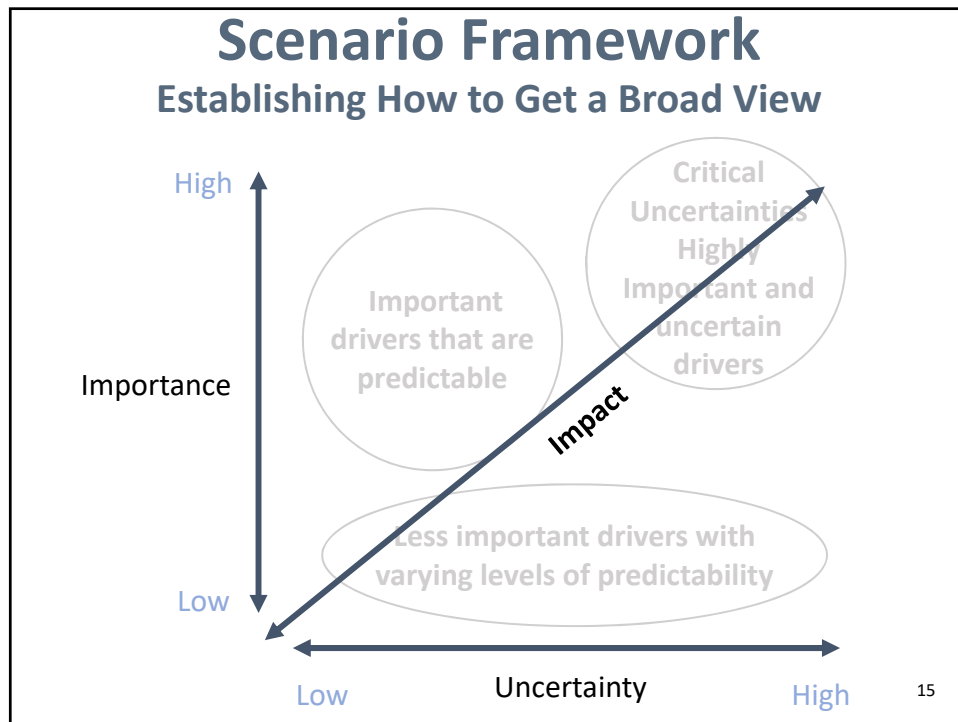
Scenario Framework
Establishing How to Get a Broad View

High

Importance

Low

Critical Uncertainties Highly Important and uncertain drivers

Important drivers that are predictable

Impact

Less important drivers with varying levels of predictability

Low

Uncertainty

High

15